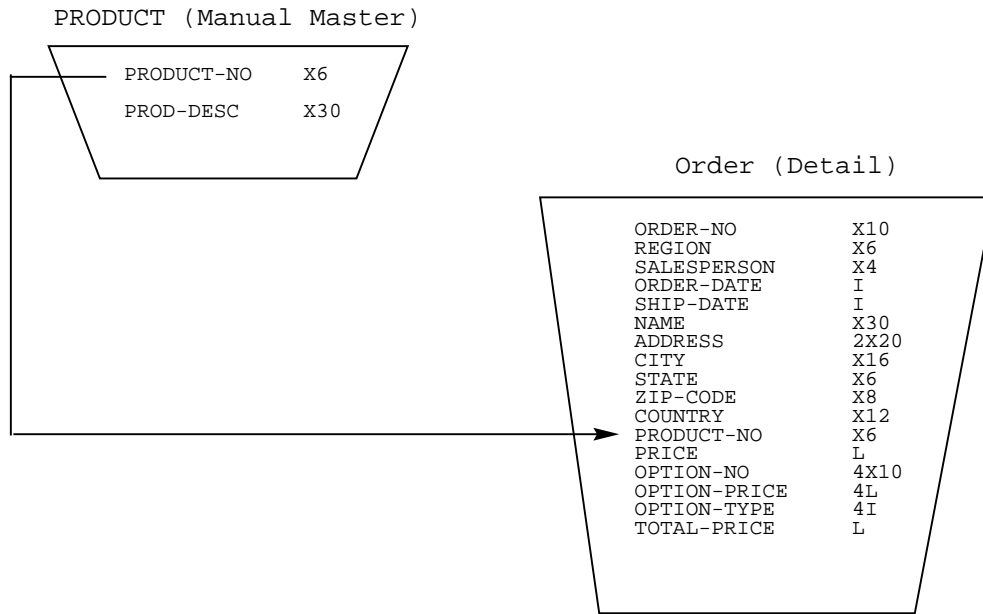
PRODUCT (Manual Master)

PRODUCT-NO X6
PROD-DESC X30

Order (Detail)

ORDER-NO X10
REGION X6
SALESPERSON X4
ORDER-DATE I
SHIP-DATE I
NAME X30
ADDRESS 2X20
CITY X16
STATE X6
ZIP-CODE X8
COUNTRY X12
PRODUCT-NO X6
PRICE L
OPTION-NO 4X10
OPTION-PRICE 4L
OPTION-TYPE 4I
TOTAL-PRICE L